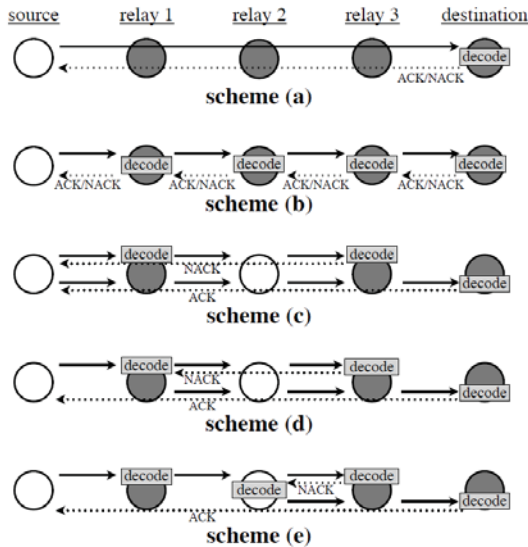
source relay 1 relay 2 relay 3 destination

decode

ACK/NACK

scheme (a)

decode decode decode decode

ACK/NACK ACK/NACK ACK/NACK ACK/NACK

scheme (b)

decode decode

NACK

ACK

decode

scheme (c)

decode decode

NACK

ACK

decode

scheme (d)

decode decode decode

NACK

ACK

decode

scheme (e)